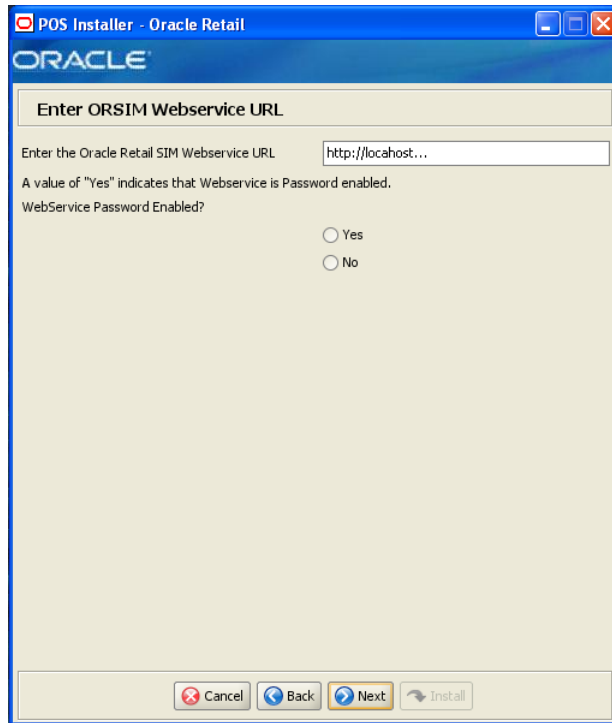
POS Installer - Oracle Retail

ORACLE

Enter ORSIM Webservice URL

Enter the Oracle Retail SIM Webservice URL http://locahost...

A value of "Yes" indicates that Webservice is Password enabled.

WebService Password Enabled?

Yes

No

Cancel Back Next Install